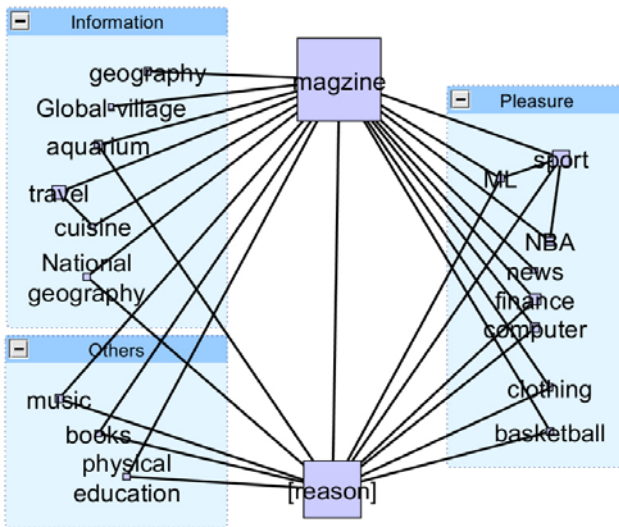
Information

geography

Global-village

aquarium

travel

cuisine

National geography

Others

music

books

physical education

magzine

[reason]

Pleasure

sport

ML

NBA

news

finance

computer

clothing

basketball